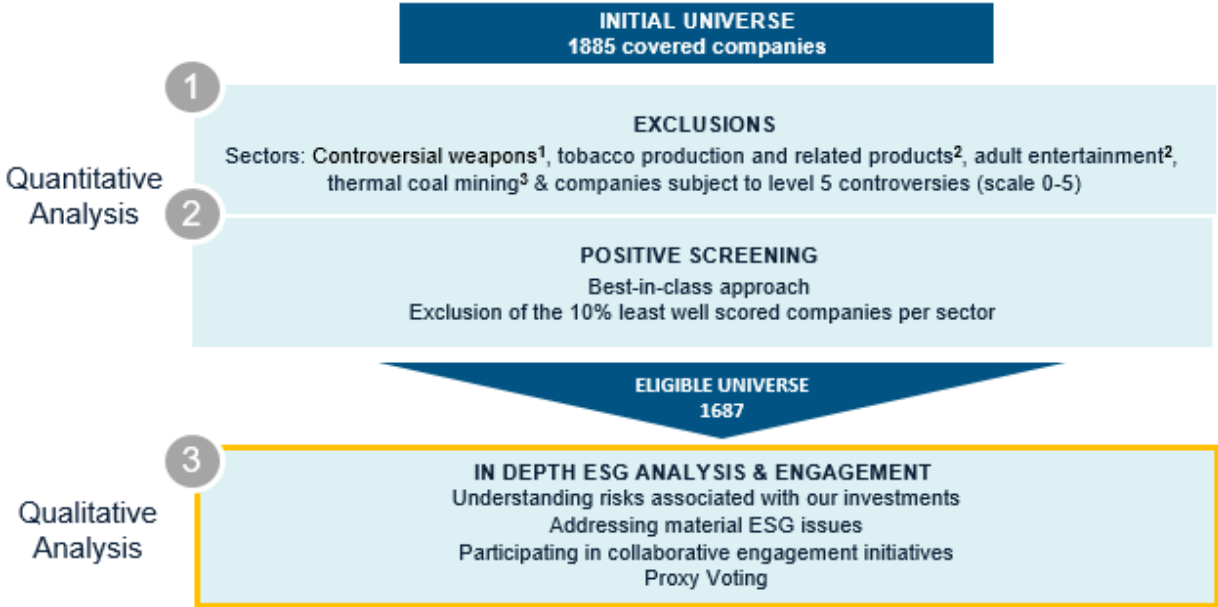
INITIAL UNIVERSE
1885 covered companies

1

Quantitative Analysis

EXCLUSIONS
Sectors: Controversial weapons$^1$, tobacco production and related products$^2$, adult entertainment$^2$, thermal coal mining$^3$ & companies subject to level 5 controversies (scale 0-5)

2

POSITIVE SCREENING
Best-in-class approach
Exclusion of the 10% least well scored companies per sector

ELIGIBLE UNIVERSE
1687

3

Qualitative Analysis

IN DEPTH ESG ANALYSIS & ENGAGEMENT
Understanding risks associated with our investments
Addressing material ESG issues
Participating in collaborative engagement initiatives
Proxy Voting